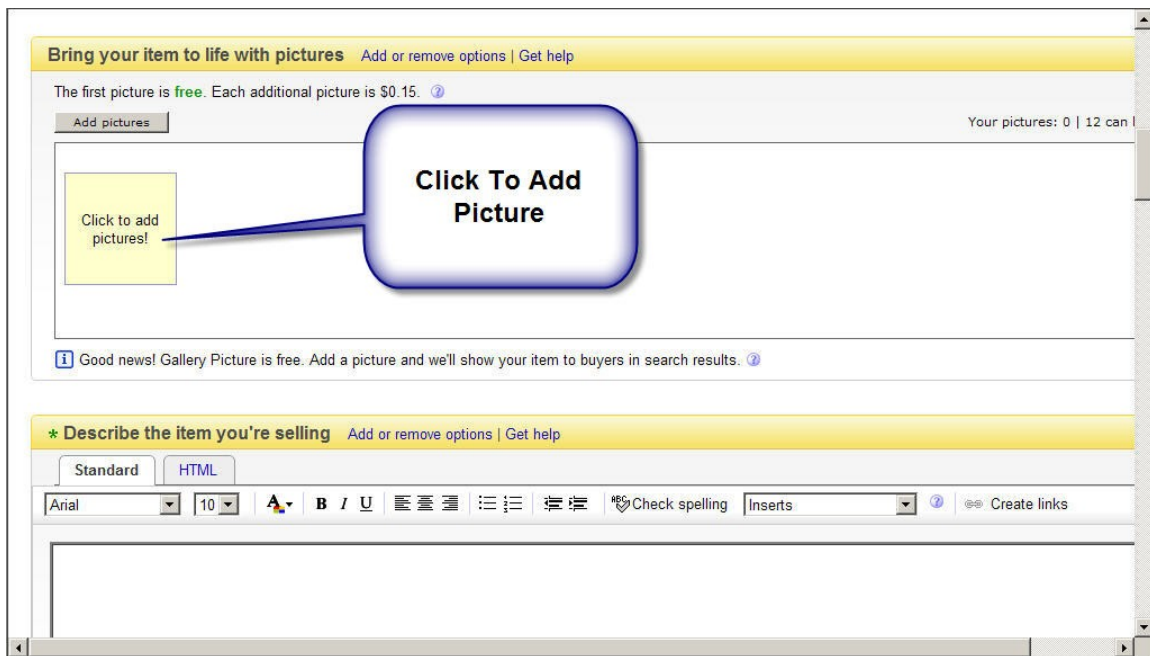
Bring your item to life with pictures Add or remove options | Get help

The first picture is free. Each additional picture is \$0.15.

Add pictures

Your pictures: 0 | 12 can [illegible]

Click To Add Picture

Click to add pictures!

Good news! Gallery Picture is free. Add a picture and we'll show your item to buyers in search results.

* Describe the item you're selling Add or remove options | Get help

Standard HTML

Arial 10 B I U Check spelling Inserts Create links